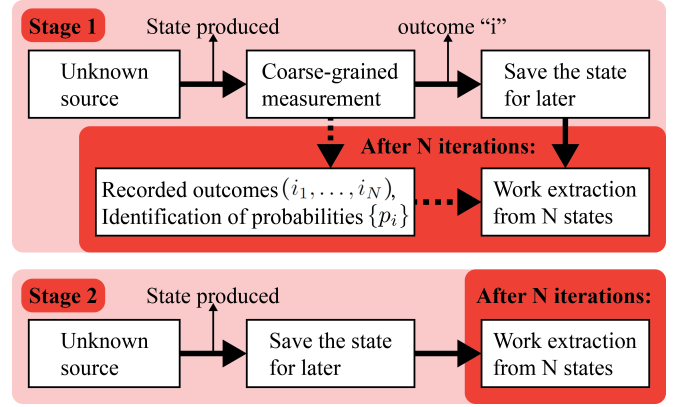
Stage 1

State produced

outcome “i”

Unknown source

Coarse-grained measurement

Save the state for later

After N iterations:

Recorded outcomes $(i_1, \ldots, i_N)$, Identification of probabilities $\{p_i\}$

Work extraction from N states

Stage 2

State produced

Unknown source

Save the state for later

After N iterations:

Work extraction from N states